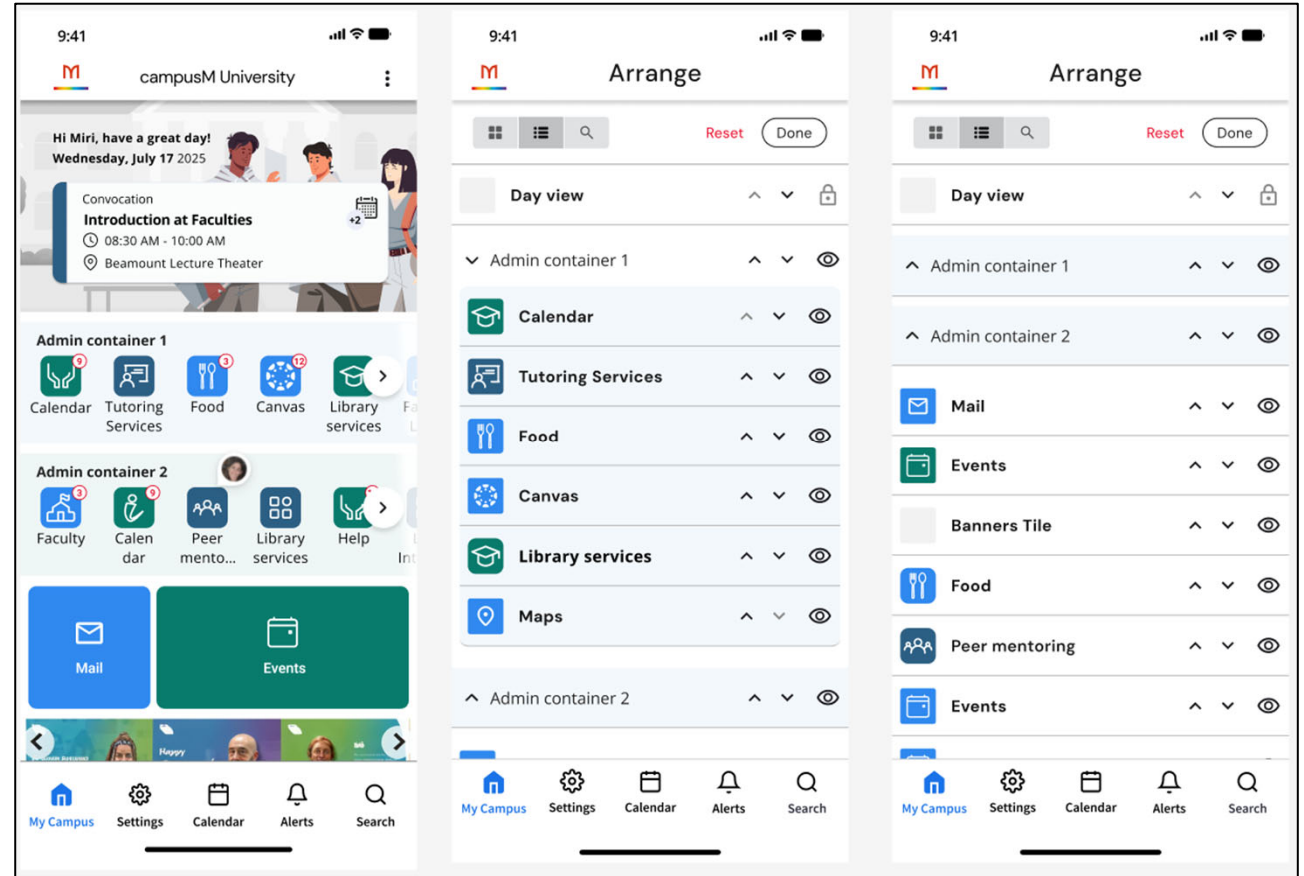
9:41

campusM University

Hi Miri, have a great day!
Wednesday, July 17 2025

Convocation
Introduction at Faculties
+2
08:30 AM - 10:00 AM
Beamount Lecture Theater

Admin container 1
9 Calendar
Tutoring Services
3 Food
12 Canvas
Library services
Fa L

Admin container 2
3 Faculty
9 Calendar
Peer mento...
Library services
Help
In

Mail
Events

Happy

My Campus
Settings
Calendar
Alerts
Search

9:41

Arrange

Reset
Done

Day view

Admin container 1
Calendar
Tutoring Services
Food
Canvas
Library services
Maps

Admin container 2

My Campus
Settings
Calendar
Alerts
Search

9:41

Arrange

Reset
Done

Day view
Admin container 1
Admin container 2
Mail
Events
Banners Tile
Food
Peer mentoring
Events

My Campus
Settings
Calendar
Alerts
Search